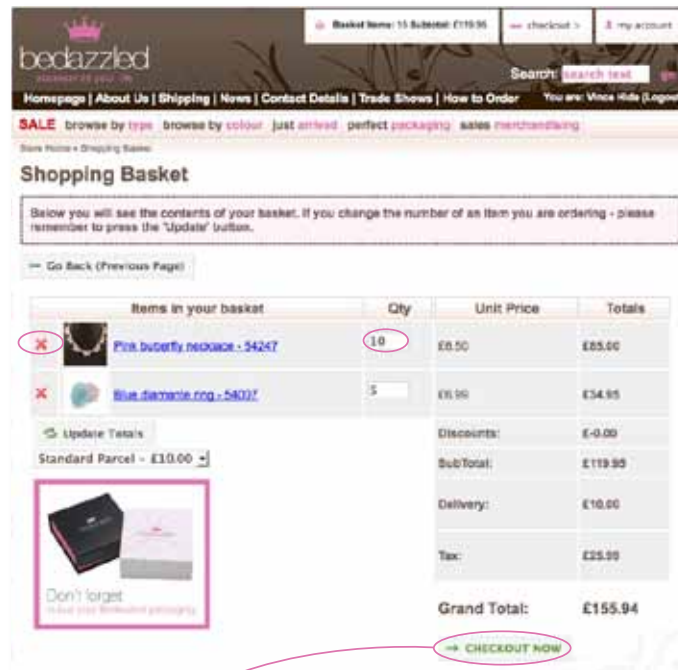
bedazzled

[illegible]

Basket Items: 15 Subtotal: £119.95

checkout >

my account

Search: search text

go

Homepage | About Us | Shipping | News | Contact Details | Trade Shows | How to Order

You are: Vince Hide (Logout)

SALE browse by type browse by colour just arrived perfect packaging sales merchandising

Store Home » Shopping Basket

Shopping Basket

Below you will see the contents of your basket. If you change the number of an item you are ordering - please remember to press the "Update" button.

Go Back (Previous Page)

| Items in your basket | Qty | Unit Price | Totals |
|---|---|---|---|
| Pink buterfly necklace - 54247 | 10 | £8.50 | £85.00 |
| Blue diamante ring - 54037 | 5 | £6.99 | £34.95 |

Update Totals

Standard Parcel - £10.00

| | |
|---|---|
| Discounts: | £-0.00 |
| SubTotal: | £119.95 |
| Delivery: | £10.00 |
| Tax: | £25.99 |
| Grand Total: | £155.94 |

Don't forget

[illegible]

CHECKOUT NOW